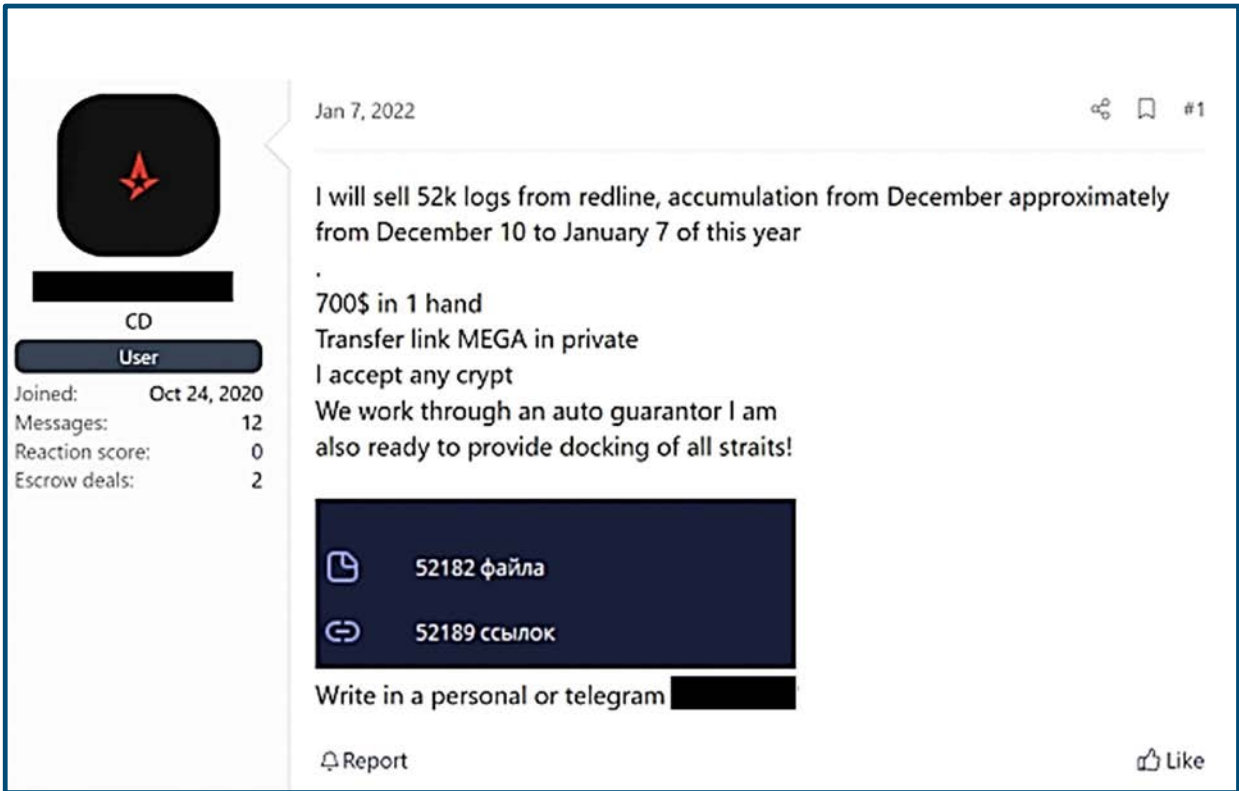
CD

User

Joined: Oct 24, 2020

Messages: 12

Reaction score: 0

Escrow deals: 2

Jan 7, 2022

#1

I will sell 52k logs from redline, accumulation from December approximately from December 10 to January 7 of this year

.

700$ in 1 hand

Transfer link MEGA in private

I accept any crypt

We work through an auto guarantor I am also ready to provide docking of all straits!

52182 файла

52189 ссылок

Write in a personal or telegram

Report

Like